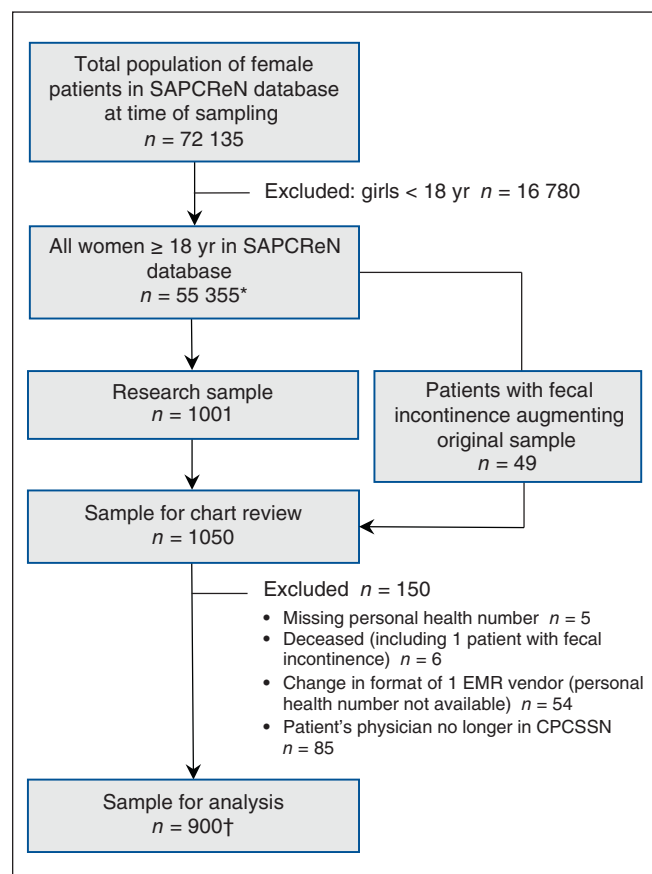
Total population of female patients in SAPCReN database at time of sampling
$n$ = 72 135

Excluded: girls < 18 yr $n$ = 16 780

All women ≥ 18 yr in SAPCReN database
$n$ = 55 355*

Research sample
$n$ = 1001

Patients with fecal incontinence augmenting original sample
$n$ = 49

Sample for chart review
$n$ = 1050

Excluded $n$ = 150
• Missing personal health number $n$ = 5
• Deceased (including 1 patient with fecal incontinence) $n$ = 6
• Change in format of 1 EMR vendor (personal health number not available) $n$ = 54
• Patient's physician no longer in CPCSSN $n$ = 85

Sample for analysis
$n$ = 900†